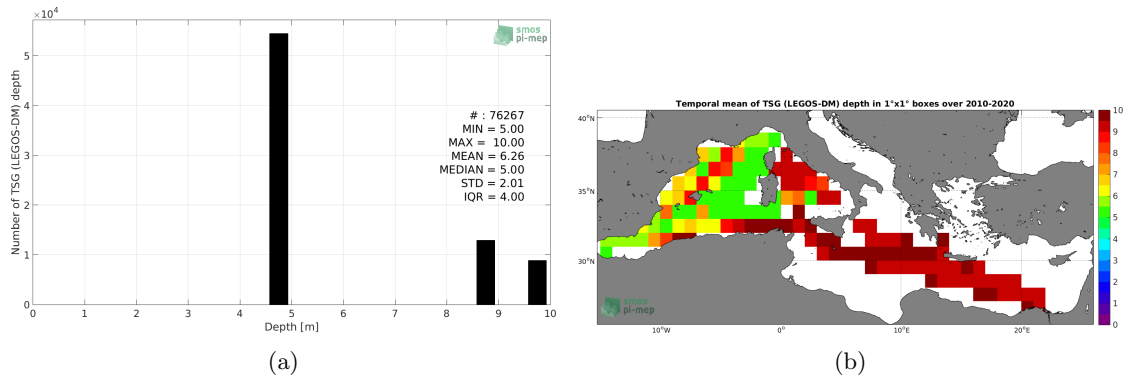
$\times 10^4$

smos pi-mep

Number of TSG (LEGOS-DM) depth

5
4
3
2
1
0

# : 76267
MIN = 5.00
MAX = 10.00
MEAN = 6.26
MEDIAN = 5.00
STD = 2.01
IQR = 4.00

0 1 2 3 4 5 6 7 8 9 10
Depth [m]

(a)

Temporal mean of TSG (LEGOS-DM) depth in 1°x1° boxes over 2010-2020

40°N
35°N
30°N

smos pi-mep

10°W 0° 10°E 20°E

10
9
8
7
6
5
4
3
2
1
0

(b)